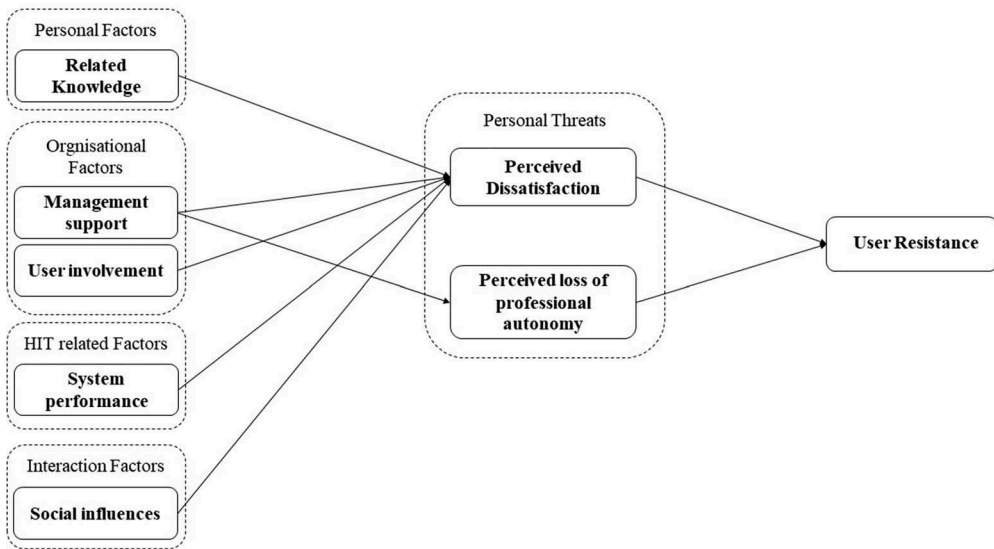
Personal Factors

Related Knowledge

Orgnisational Factors

Management support

User involvement

HIT related Factors

System performance

Interaction Factors

Social influences

Personal Threats

Perceived Dissatisfaction

Perceived loss of professional autonomy

User Resistance